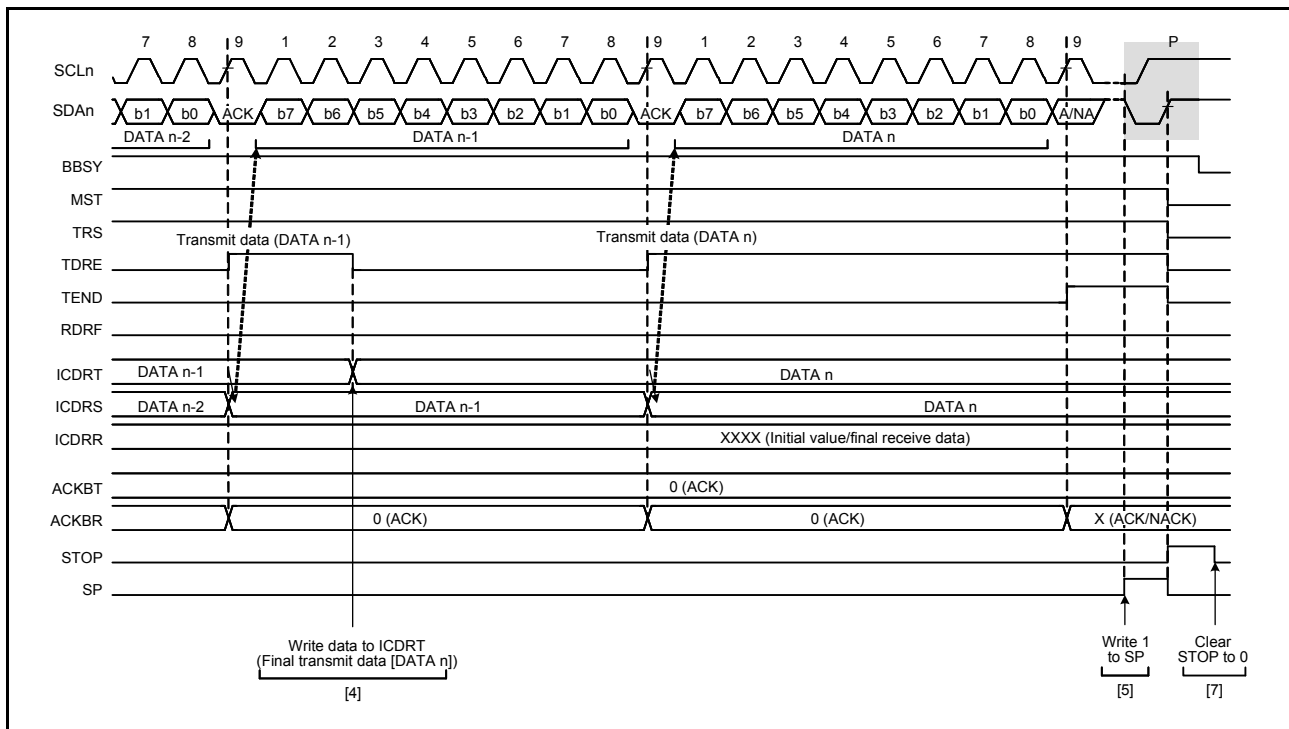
7 8 9 1 2 3 4 5 6 7 8 9 1 2 3 4 5 6 7 8 9 P

SCLn

SDAn b1 b0 ACK b7 b6 b5 b4 b3 b2 b1 b0 ACK b7 b6 b5 b4 b3 b2 b1 b0 A/NA

DATA n-2 DATA n-1 DATA n

BBSY

MST

TRS

Transmit data (DATA n-1)

Transmit data (DATA n)

TDRE

TEND

RDRF

ICDRT DATA n-1 DATA n

ICDRS DATA n-2 DATA n-1 DATA n

ICDRR XXXX (Initial value/final receive data)

ACKBT 0 (ACK)

ACKBR 0 (ACK) 0 (ACK) X (ACK/NACK)

STOP

SP

Write data to ICDRT (Final transmit data [DATA n])

[4]

Write 1 to SP

[5]

Clear STOP to 0

[7]